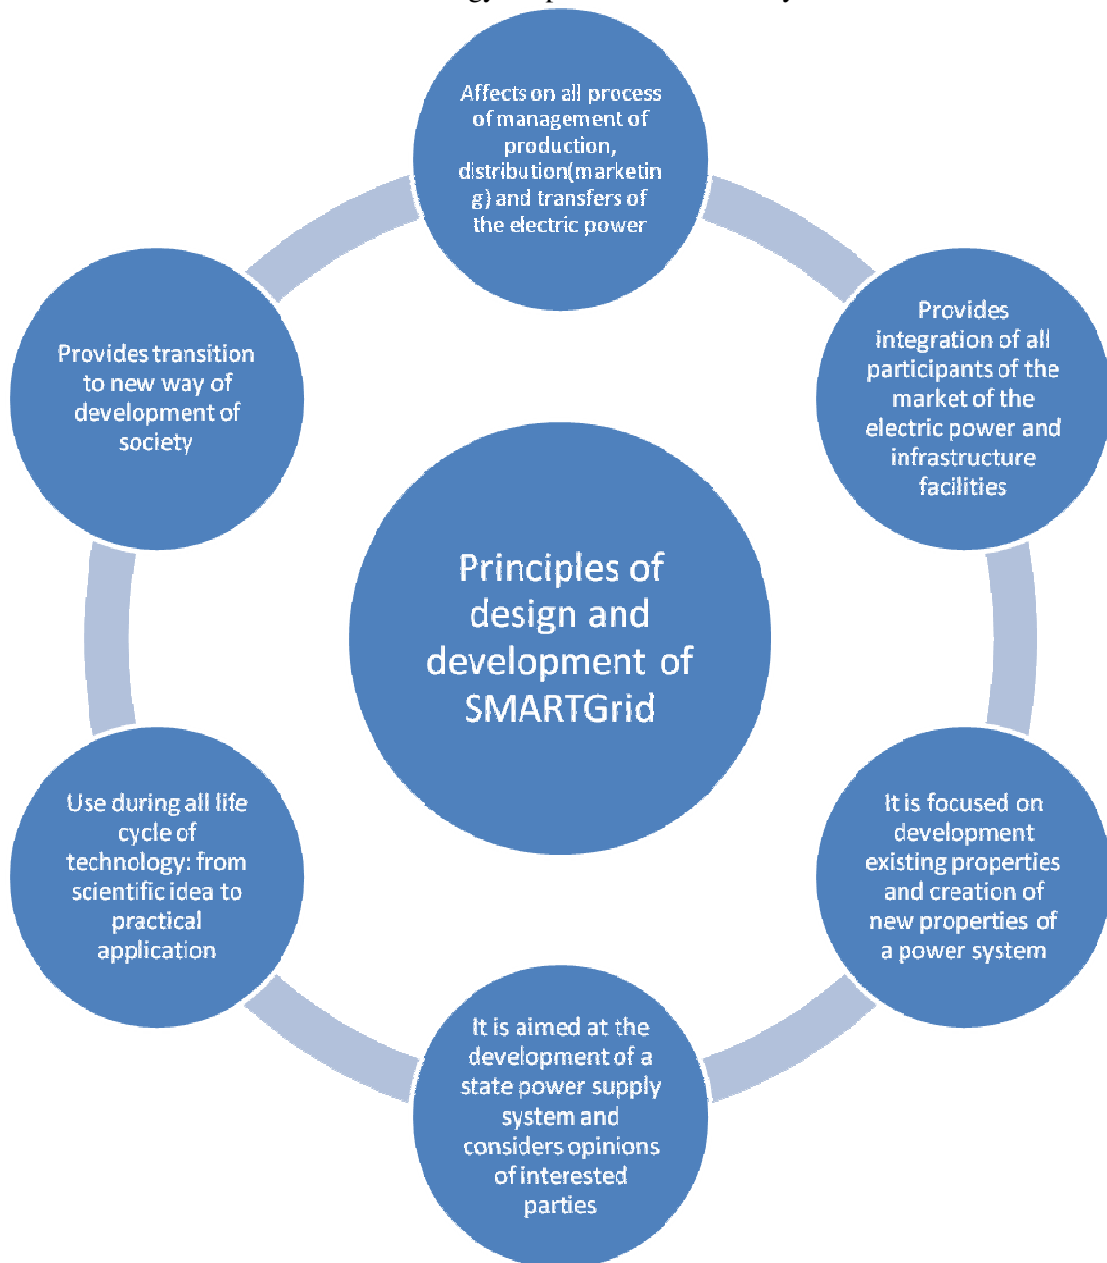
Affects on all process of management of production, distribution(marketing) and transfers of the electric power

Provides integration of all participants of the market of the electric power and infrastructure facilities

It is focused on development existing properties and creation of new properties of a power system

It is aimed at the development of a state power supply system and considers opinions of interested parties

Use during all life cycle of technology: from scientific idea to practical application

Provides transition to new way of development of society

Principles of design and development of SMARTGrid